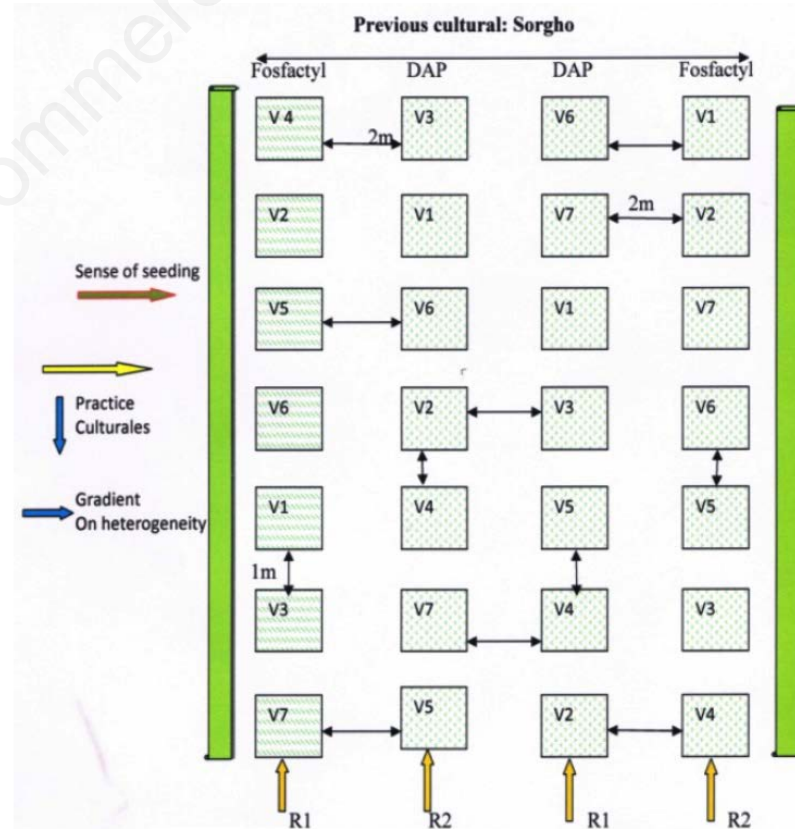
Previous cultural: Sorgho

Fosfactyl DAP DAP Fosfactyl

V 4 V3 V6 V1

2m

V2 V1 V7 V2

2m

Sense of seeding

V5 V6 V1 V7

Practice Culturales

V6 V2 V3 V6

Gradient On heterogeneity

V1 V4 V5 V5

1m

V3 V7 V4 V3

V7 V5 V2 V4

R1 R2 R1 R2